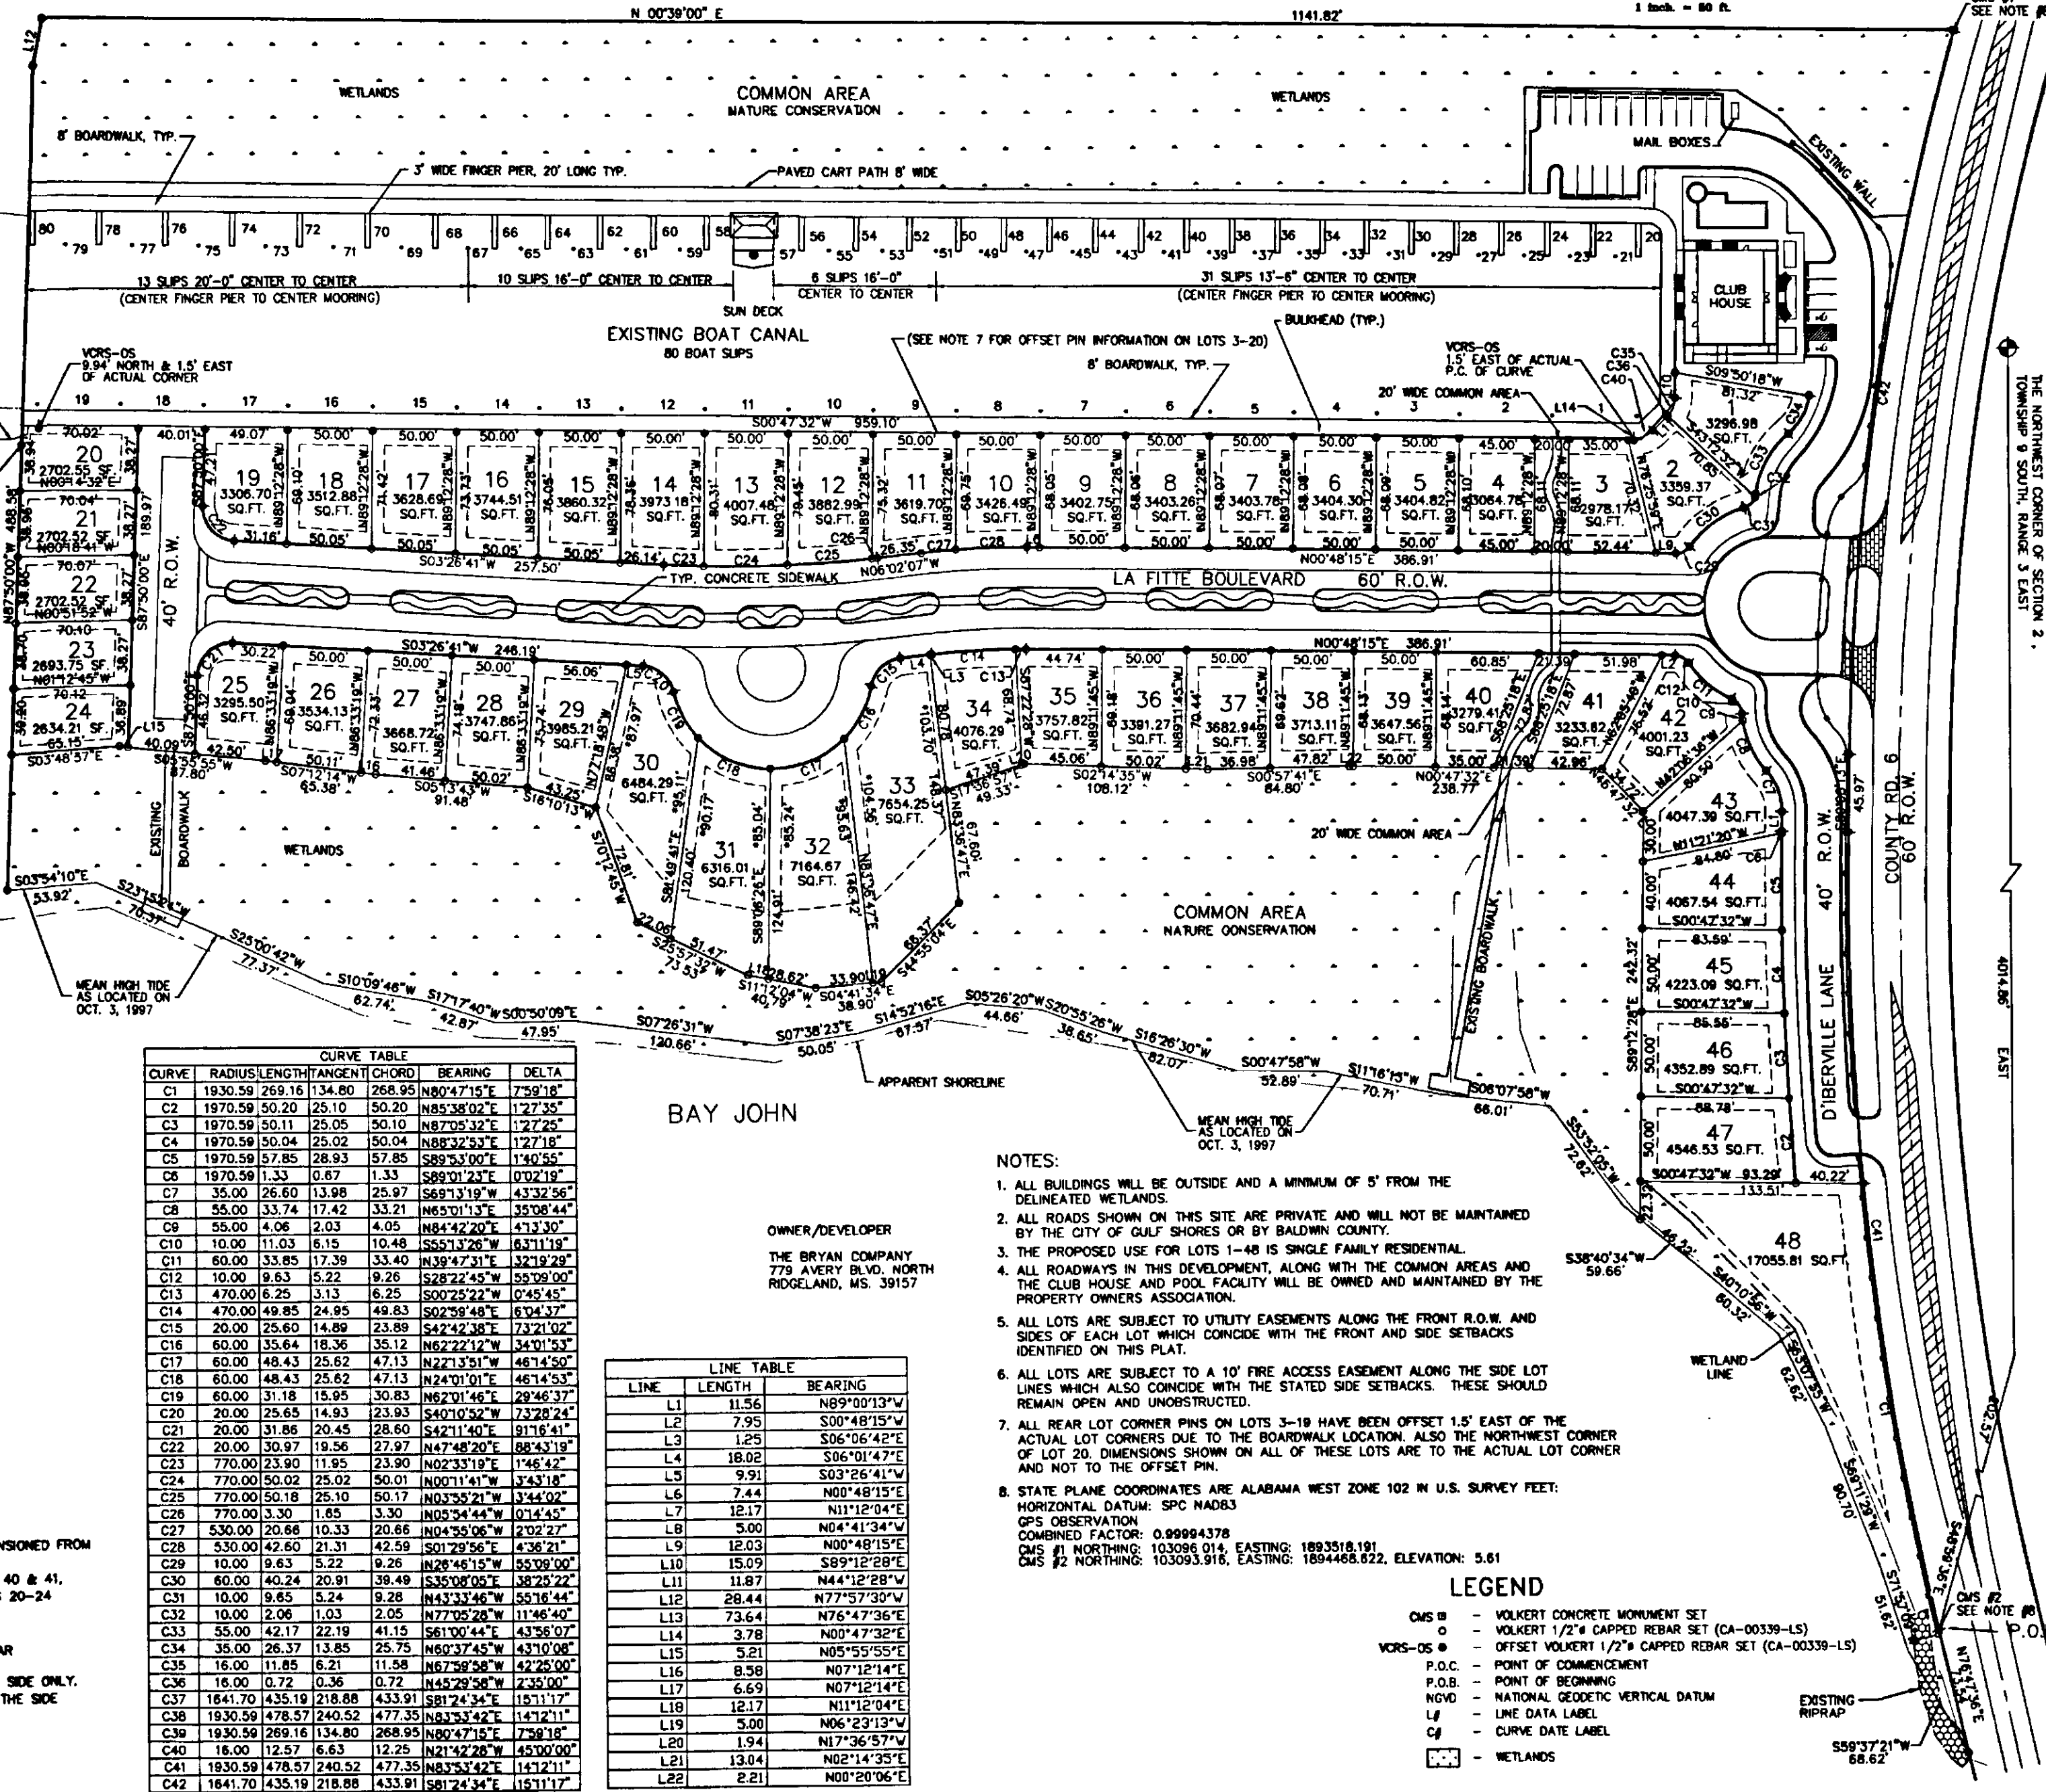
N 00°39'00" E
1141.82'
1 inch = 80 ft.
SEE NOTE #

COMMON AREA
NATURE CONSERVATION

WETLANDS
WETLANDS

8' BOARDWALK, TYP.
3' WIDE FINGER PIER, 20' LONG TYP.
PAVED CART PATH 8' WIDE
MAIL BOXES
EXISTING WALL

80 79 78 77 76 75 74 73 72 71 70 69 68 67 66 65 64 63 62 61 60 59 58 57 56 55 54 53 52 51 50 49 48 47 46 45 44 43 42 41 40 39 38 37 36 35 34 33 32 31 30 29 28 27 26 25 24 23 22 21 20

13 SLIPS 20'-0" CENTER TO CENTER
(CENTER FINGER PIER TO CENTER MOORING)
10 SLIPS 16'-0" CENTER TO CENTER
SUN DECK
6 SLIPS 16'-0" CENTER TO CENTER
31 SLIPS 13'-6" CENTER TO CENTER
(CENTER FINGER PIER TO CENTER MOORING)
CLUB HOUSE

EXISTING BOAT CANAL
80 BOAT SLIPS
(SEE NOTE 7 FOR OFFSET PIN INFORMATION ON LOTS 3-20)
BULKHEAD (TYP.)
8' BOARDWALK, TYP.
VCRS-OS 9.94' NORTH & 1.5' EAST OF ACTUAL CORNER
VCRS-OS 1.5' EAST OF ACTUAL P.C. OF CURVE
20' WIDE COMMON AREA
S00°47'32"W 959.10'
S09°50'18"W

THE NORTHWEST CORNER OF SECTION 2, TOWNSHIP 9 SOUTH, RANGE 3 EAST

20 2702.55 SF.
21 2702.52 SF.
22 2702.52 SF.
23 2693.75 SF.
24 2634.21 SF.
19 3306.70 SQ.FT.
18 3512.88 SQ.FT.
17 3628.69 SQ.FT.
16 3744.51 SQ.FT.
15 3860.32 SQ.FT.
14 3973.18 SQ.FT.
13 4007.48 SQ.FT.
12 3882.99 SQ.FT.
11 3619.70 SQ.FT.
10 3426.49 SQ.FT.
9 3402.75 SQ.FT.
8 3403.26 SQ.FT.
7 3403.78 SQ.FT.
6 3404.30 SQ.FT.
5 3404.82 SQ.FT.
4 3064.78 SQ.FT.
3 2978.17 SQ.FT.
2 3359.37 SQ.FT.
1 3296.98 SQ.FT.

LA FITTE BOULEVARD 60' R.O.W.
TYP. CONCRETE SIDEWALK
40' R.O.W.
S03°26'41"W 257.50'
N06°02'07"W
N00°48'15"E 386.91'
S03°26'41"W 246.19'

25 3295.50 SQ.FT.
26 3534.13 SQ.FT.
27 3668.72 SQ.FT.
28 3747.86 SQ.FT.
29 3985.21 SQ.FT.
30 6484.29 SQ.FT.
31 6316.01 SQ.FT.
32 7164.67 SQ.FT.
33 7654.25 SQ.FT.
34 4076.29 SQ.FT.
35 3757.82 SQ.FT.
36 3391.27 SQ.FT.
37 3682.94 SQ.FT.
38 3713.11 SQ.FT.
39 3647.56 SQ.FT.
40 3279.41 SQ.FT.
41 3233.82 SQ.FT.
42 4001.23 SQ.FT.
43 4047.39 SQ.FT.
44 4067.54 SQ.FT.
45 4223.09 SQ.FT.
46 4352.89 SQ.FT.
47 4546.53 SQ.FT.
48 17055.81 SQ.FT.

EXISTING BOARDWALK
WETLANDS
20' WIDE COMMON AREA
COMMON AREA
NATURE CONSERVATION
EXISTING BOARDWALK
D'IBERVILLE LANE 40' R.O.W.
COUNTY RD. 6 60' R.O.W.
4014.86' EAST

MEAN HIGH TIDE AS LOCATED ON OCT. 3, 1997
S25°00'42"W 77.37'
S10°09'46"W 62.74'
S17°17'40"W 42.87'
S00°50'09"E 47.95'
S07°26'31"W 120.66'
S07°38'23"E 50.05'
S14°52'16"E 87.57'
S05°26'20"W 44.66'
S20°55'26"W 38.65'
S16°26'30"W 82.07'
S00°47'58"W 52.89'
S11°16'15"W 70.71'
S08°07'58"W 66.01'
APPARENT SHORELINE
MEAN HIGH TIDE AS LOCATED ON OCT. 3, 1997

BAY JOHN

| CURVE | RADIUS | LENGTH | TANGENT | CHORD | BEARING | DELTA |
|---|---|---|---|---|---|---|
| C1 | 1930.59 | 269.16 | 134.80 | 268.95 | N80°47'15"E | 7°59'18" |
| C2 | 1970.59 | 50.20 | 25.10 | 50.20 | N85°38'02"E | 1°27'35" |
| C3 | 1970.59 | 50.11 | 25.05 | 50.10 | N87°05'32"E | 1°27'25" |
| C4 | 1970.59 | 50.04 | 25.02 | 50.04 | N88°32'53"E | 1°27'18" |
| C5 | 1970.59 | 57.85 | 28.93 | 57.85 | S89°53'00"E | 1°40'55" |
| C6 | 1970.59 | 1.33 | 0.67 | 1.33 | S89°01'23"E | 0°02'19" |
| C7 | 35.00 | 26.60 | 13.98 | 25.97 | S69°13'19"W | 43°32'56" |
| C8 | 55.00 | 33.74 | 17.42 | 33.21 | N65°01'13"E | 35°08'44" |
| C9 | 55.00 | 4.06 | 2.03 | 4.05 | N84°42'20"E | 4°13'30" |
| C10 | 10.00 | 11.03 | 6.15 | 10.48 | S55°13'26"W | 63°11'19" |
| C11 | 60.00 | 33.85 | 17.39 | 33.40 | N39°47'31"E | 32°19'29" |
| C12 | 10.00 | 9.63 | 5.22 | 9.26 | S28°22'45"W | 55°09'00" |
| C13 | 470.00 | 6.25 | 3.13 | 6.25 | S00°25'22"W | 0°45'45" |
| C14 | 470.00 | 49.85 | 24.95 | 49.83 | S02°59'48"E | 6°04'37" |
| C15 | 20.00 | 25.60 | 14.89 | 23.89 | S42°42'38"E | 73°21'02" |
| C16 | 60.00 | 35.64 | 18.36 | 35.12 | N62°22'12"W | 34°01'53" |
| C17 | 60.00 | 48.43 | 25.62 | 47.13 | N22°13'51"W | 46°14'50" |
| C18 | 60.00 | 48.43 | 25.62 | 47.13 | N24°01'01"E | 46°14'53" |
| C19 | 60.00 | 31.18 | 15.95 | 30.83 | N62°01'46"E | 29°46'37" |
| C20 | 20.00 | 25.65 | 14.93 | 23.93 | S40°10'52"W | 73°28'24" |
| C21 | 20.00 | 31.86 | 20.45 | 28.60 | S42°11'40"E | 91°16'41" |
| C22 | 20.00 | 30.97 | 19.56 | 27.97 | N47°48'20"E | 88°43'19" |
| C23 | 770.00 | 23.90 | 11.95 | 23.90 | N02°33'19"E | 1°46'42" |
| C24 | 770.00 | 50.02 | 25.02 | 50.01 | N00°11'41"W | 3°43'18" |
| C25 | 770.00 | 50.18 | 25.10 | 50.17 | N03°55'21"W | 3°44'02" |
| C26 | 770.00 | 3.30 | 1.65 | 3.30 | N05°54'44"W | 0°14'45" |
| C27 | 530.00 | 20.66 | 10.33 | 20.66 | N04°55'06"W | 2°02'27" |
| C28 | 530.00 | 42.60 | 21.31 | 42.59 | S01°29'56"E | 4°36'21" |
| C29 | 10.00 | 9.63 | 5.22 | 9.26 | N28°46'15"W | 55°09'00" |
| C30 | 60.00 | 40.24 | 20.91 | 39.49 | S35°08'05"E | 38°25'22" |
| C31 | 10.00 | 9.65 | 5.24 | 9.28 | N43°33'46"W | 55°16'44" |
| C32 | 10.00 | 2.06 | 1.03 | 2.05 | N77°05'28"W | 11°46'40" |
| C33 | 55.00 | 42.17 | 22.19 | 41.15 | S61°00'44"E | 43°56'07" |
| C34 | 35.00 | 26.37 | 13.85 | 25.75 | N60°37'45"W | 43°10'08" |
| C35 | 16.00 | 11.85 | 6.21 | 11.58 | N67°59'58"W | 42°25'00" |
| C36 | 16.00 | 0.72 | 0.36 | 0.72 | N45°29'58"W | 2°35'00" |
| C37 | 1641.70 | 435.19 | 218.88 | 433.91 | S81°24'34"E | 15°11'17" |
| C38 | 1930.59 | 478.57 | 240.52 | 477.35 | N83°53'42"E | 14°12'11" |
| C39 | 1930.59 | 269.16 | 134.80 | 268.95 | N80°47'15"E | 7°59'18" |
| C40 | 16.00 | 12.57 | 6.63 | 12.25 | N21°42'28"W | 45°00'00" |
| C41 | 1930.59 | 478.57 | 240.52 | 477.35 | N83°53'42"E | 14°12'11" |
| C42 | 1641.70 | 435.19 | 218.88 | 433.91 | S81°24'34"E | 15°11'17" |

OWNER/DEVELOPER
THE BRYAN COMPANY
779 AVERY BLVD. NORTH
RIDGELAND, MS. 39157

| LINE | LENGTH | BEARING |
|---|---|---|
| L1 | 11.56 | N89°00'13"W |
| L2 | 7.95 | S00°48'15"W |
| L3 | 1.25 | S06°06'42"E |
| L4 | 18.02 | S06°01'47"E |
| L5 | 9.91 | S03°26'41"W |
| L6 | 7.44 | N00°48'15"E |
| L7 | 12.17 | N11°12'04"E |
| L8 | 5.00 | N04°41'34"W |
| L9 | 12.03 | N00°48'15"E |
| L10 | 15.09 | S89°12'28"E |
| L11 | 11.87 | N44°12'28"W |
| L12 | 28.44 | N77°57'30"W |
| L13 | 73.64 | N76°47'36"E |
| L14 | 3.78 | N00°47'32"E |
| L15 | 5.21 | N05°55'55"E |
| L16 | 8.58 | N07°12'14"E |
| L17 | 6.69 | N07°12'14"E |
| L18 | 12.17 | N11°12'04"E |
| L19 | 5.00 | N06°23'13"W |
| L20 | 1.94 | N17°36'57"W |
| L21 | 13.04 | N02°14'35"E |
| L22 | 2.21 | N00°20'06"E |

NOTES:
1. ALL BUILDINGS WILL BE OUTSIDE AND A MINIMUM OF 5' FROM THE DELINEATED WETLANDS.
2. ALL ROADS SHOWN ON THIS SITE ARE PRIVATE AND WILL NOT BE MAINTAINED BY THE CITY OF GULF SHORES OR BY BALDWIN COUNTY.
3. THE PROPOSED USE FOR LOTS 1-48 IS SINGLE FAMILY RESIDENTIAL.
4. ALL ROADWAYS IN THIS DEVELOPMENT, ALONG WITH THE COMMON AREAS AND THE CLUB HOUSE AND POOL FACILITY WILL BE OWNED AND MAINTAINED BY THE PROPERTY OWNERS ASSOCIATION.
5. ALL LOTS ARE SUBJECT TO UTILITY EASEMENTS ALONG THE FRONT R.O.W. AND SIDES OF EACH LOT WHICH COINCIDE WITH THE FRONT AND SIDE SETBACKS IDENTIFIED ON THIS PLAT.
6. ALL LOTS ARE SUBJECT TO A 10' FIRE ACCESS EASEMENT ALONG THE SIDE LOT LINES WHICH ALSO COINCIDE WITH THE STATED SIDE SETBACKS. THESE SHOULD REMAIN OPEN AND UNOBSTRUCTED.
7. ALL REAR LOT CORNER PINS ON LOTS 3-19 HAVE BEEN OFFSET 1.5' EAST OF THE ACTUAL LOT CORNERS DUE TO THE BOARDWALK LOCATION. ALSO THE NORTHWEST CORNER OF LOT 20. DIMENSIONS SHOWN ON ALL OF THESE LOTS ARE TO THE ACTUAL LOT CORNER AND NOT TO THE OFFSET PIN.
8. STATE PLANE COORDINATES ARE ALABAMA WEST ZONE 102 IN U.S. SURVEY FEET:
HORIZONTAL DATUM: SPC NAD83
GPS OBSERVATION
COMBINED FACTOR: 0.99994378
CMS #1 NORTHING: 103096.014, EASTING: 1893518.191
CMS #2 NORTHING: 103093.916, EASTING: 1894468.622, ELEVATION: 5.61

LEGEND
CMS ⊠ - VOLKERT CONCRETE MONUMENT SET
○ - VOLKERT 1/2"ø CAPPED REBAR SET (CA-00339-LS)
VCRS-OS ● - OFFSET VOLKERT 1/2"ø CAPPED REBAR SET (CA-00339-LS)
P.O.C. - POINT OF COMMENCEMENT
P.O.B. - POINT OF BEGINNING
NGVD - NATIONAL GEODETIC VERTICAL DATUM
L# - LINE DATA LABEL
C# - CURVE DATE LABEL
- WETLANDS

WETLAND LINE
EXISTING RIPRAP
CMS #2 SEE NOTE #8
S38°40'34"W 59.66'
S59°37'21"W 68.62'

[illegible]NSIONED FROM
40 & 41, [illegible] 20-24
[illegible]AR
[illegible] SIDE ONLY. THE SIDE